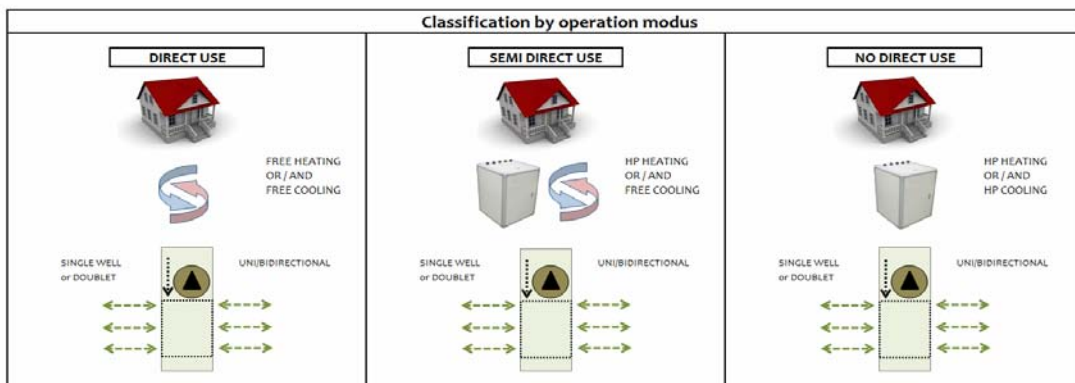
Classification by operation modus

DIRECT USE

FREE HEATING OR / AND FREE COOLING

SINGLE WELL or DOUBLET

UNI/BIDIRECTIONAL

SEMI DIRECT USE

HP HEATING OR / AND FREE COOLING

SINGLE WELL or DOUBLET

UNI/BIDIRECTIONAL

NO DIRECT USE

HP HEATING OR / AND HP COOLING

SINGLE WELL or DOUBLET

UNI/BIDIRECTIONAL